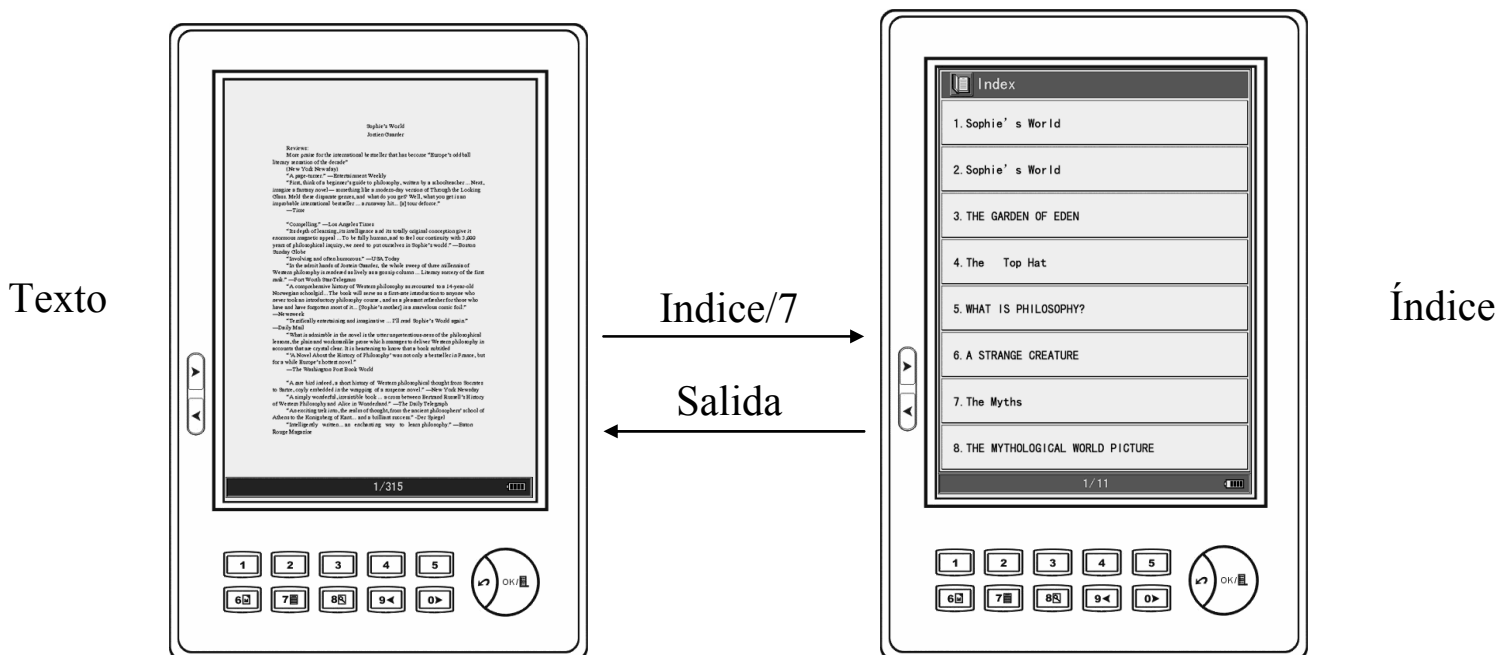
Texto

Sophie's World
Jostein Gaarder

Reviews:
More praise for the international bestseller that has become "Europe's odd ball literary sensation of the decade"
(New York Newsday)
"A page-turner." —Entertainment Weekly
"First, think of a beginner's guide to philosophy, written by a schoolteacher ... Next, imagine a fantasy novel— something like a modern-day version of Through the Looking Glass. Meld these disparate genres, and what do you get? Well, what you get is an improbable international bestseller ... a runaway hit... [a] tour de force."
—Time

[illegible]

1/315

Indice/7

Salida

Index
1. Sophie' s World
2. Sophie' s World
3. THE GARDEN OF EDEN
4. The Top Hat
5. WHAT IS PHILOSOPHY?
6. A STRANGE CREATURE
7. The Myths
8. THE MYTHOLOGICAL WORLD PICTURE
1/11

Índice

1 2 3 4 5 OK/
6 7 8 9 0

1 2 3 4 5 OK/
6 7 8 9 0